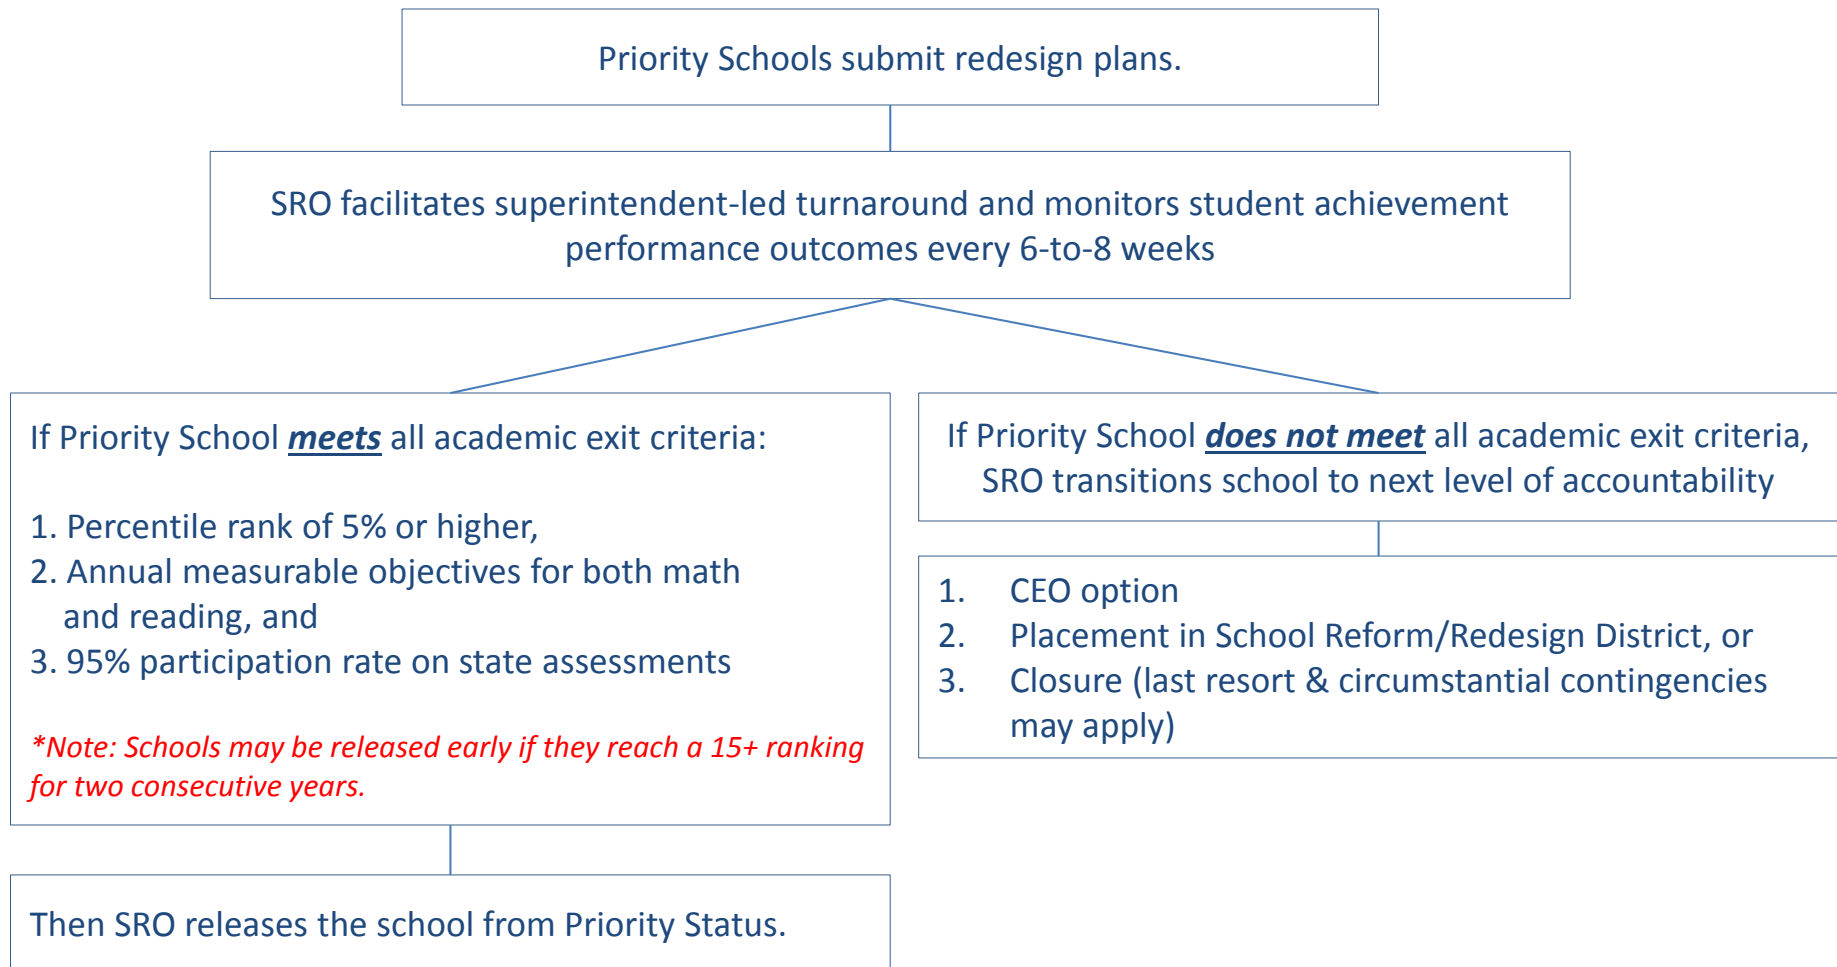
Priority Schools submit redesign plans.

SRO facilitates superintendent-led turnaround and monitors student achievement performance outcomes every 6-to-8 weeks

If Priority School ***meets*** all academic exit criteria:

1. Percentile rank of 5% or higher,
2. Annual measurable objectives for both math and reading, and
3. 95% participation rate on state assessments

*Note: Schools may be released early if they reach a 15+ ranking for two consecutive years.

Then SRO releases the school from Priority Status.

If Priority School ***does not meet*** all academic exit criteria, SRO transitions school to next level of accountability

1. CEO option
2. Placement in School Reform/Redesign District, or
3. Closure (last resort & circumstantial contingencies may apply)